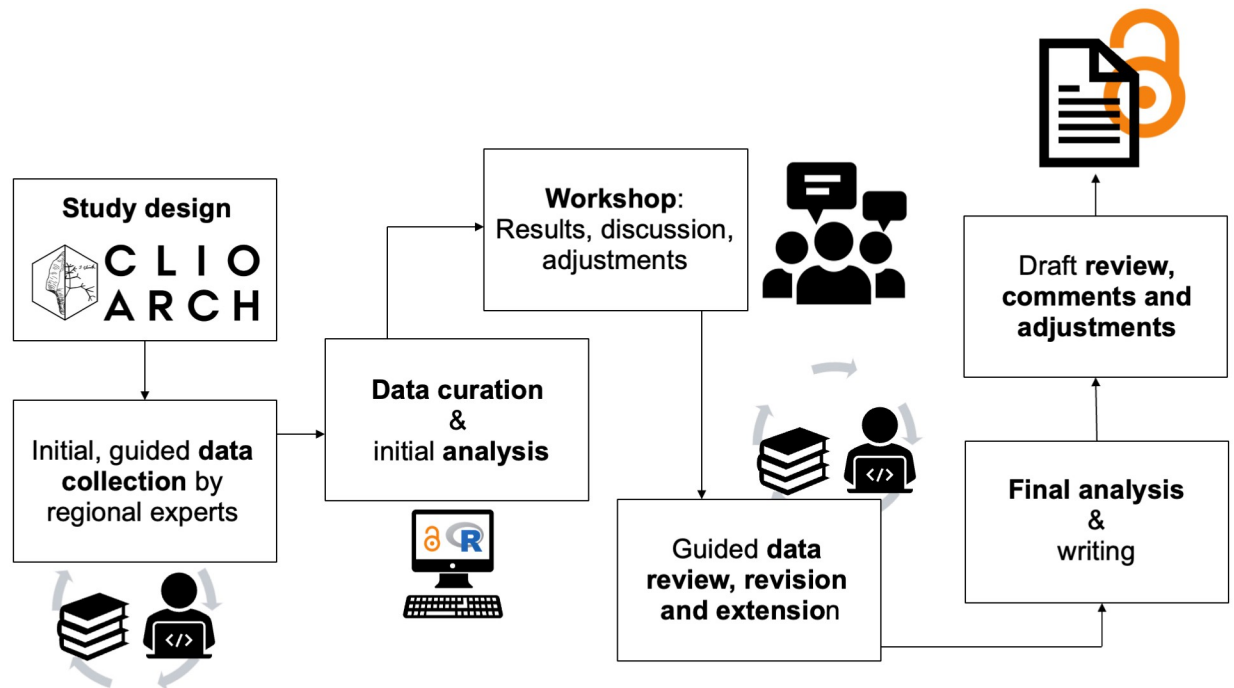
Study design

CLIO ARCH

Initial, guided data collection by regional experts

</>

Data curation & initial analysis

R

Workshop: Results, discussion, adjustments

Guided data review, revision and extension

</>

Final analysis & writing

Draft review, comments and adjustments